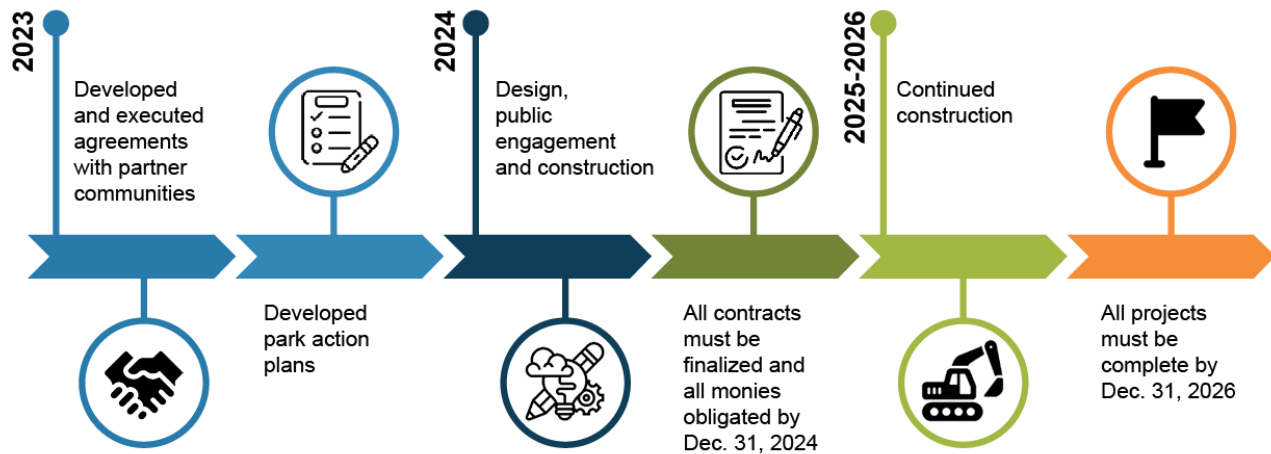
2023

Developed and executed agreements with partner communities

Developed park action plans

2024

Design, public engagement and construction

All contracts must be finalized and all monies obligated by Dec. 31, 2024

2025-2026

Continued construction

All projects must be complete by Dec. 31, 2026